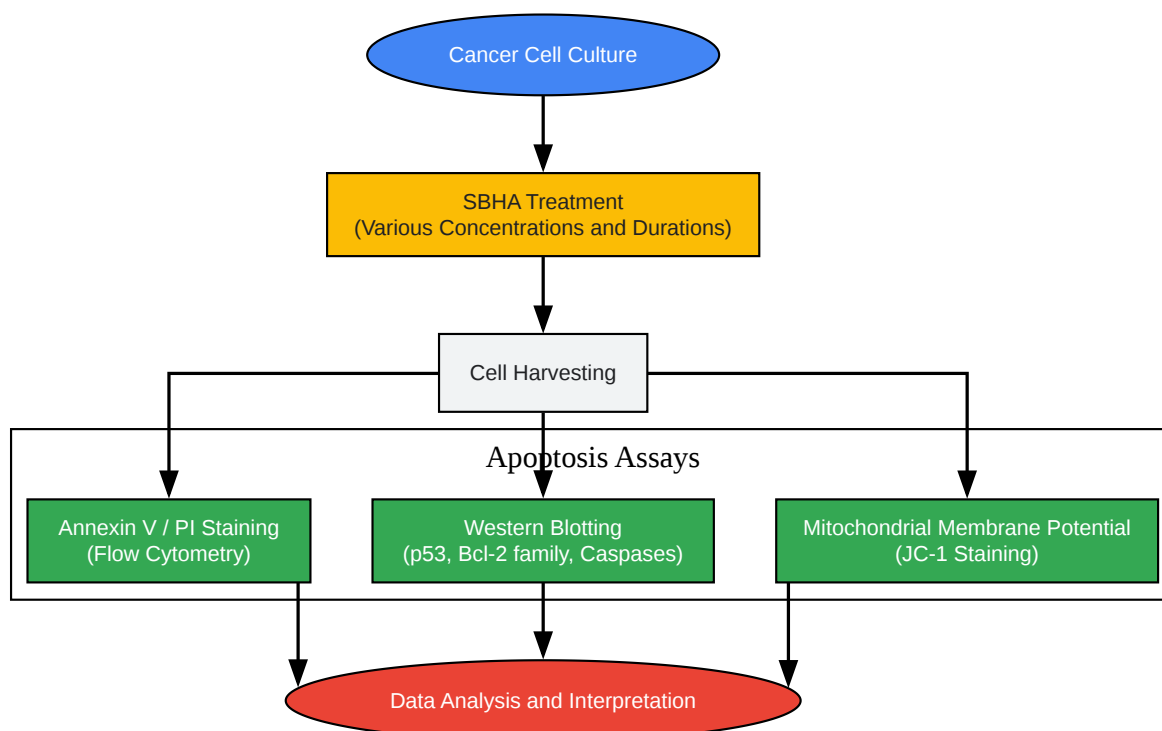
Cancer Cell Culture

SBHA Treatment
(Various Concentrations and Durations)

Cell Harvesting

Apoptosis Assays

Annexin V / PI Staining
(Flow Cytometry)

Western Blotting
(p53, Bcl-2 family, Caspases)

Mitochondrial Membrane Potential
(JC-1 Staining)

Data Analysis and Interpretation